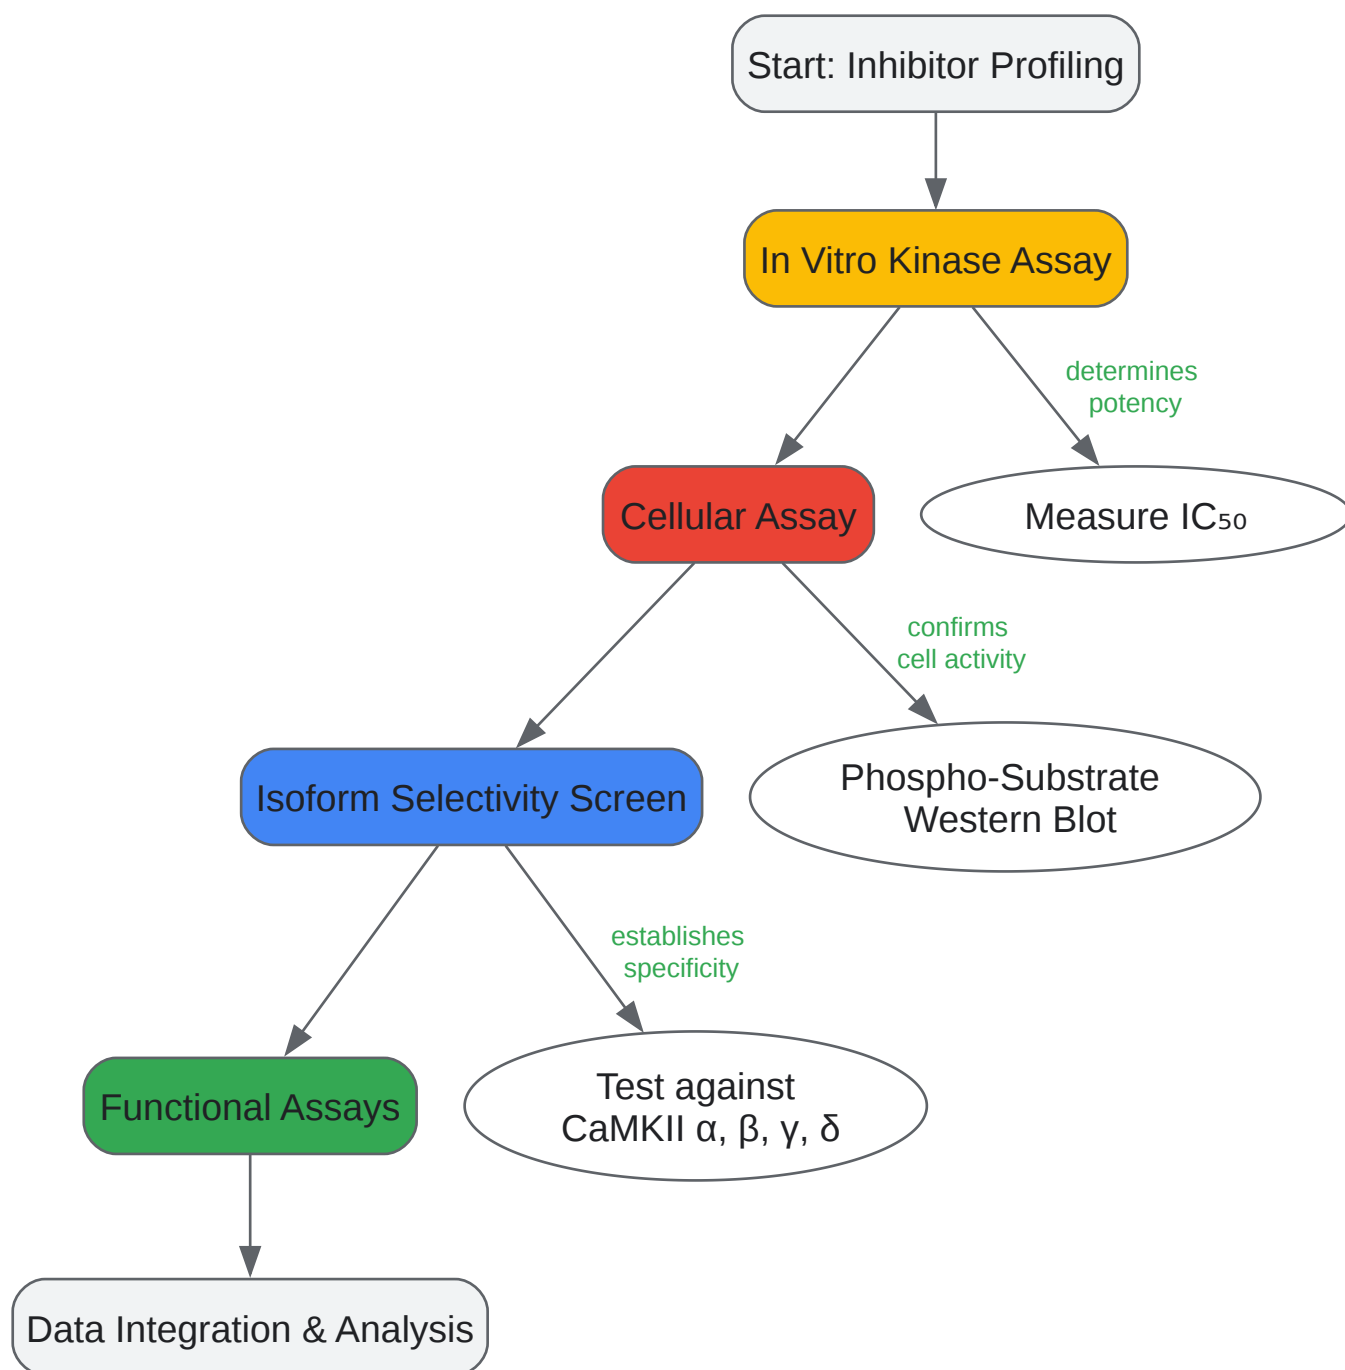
Start: Inhibitor Profiling

In Vitro Kinase Assay

determines potency

Cellular Assay

Measure $IC_{50}$

confirms cell activity

Isoform Selectivity Screen

Phospho-Substrate Western Blot

establishes specificity

Functional Assays

Test against CaMKII α, β, γ, δ

Data Integration & Analysis